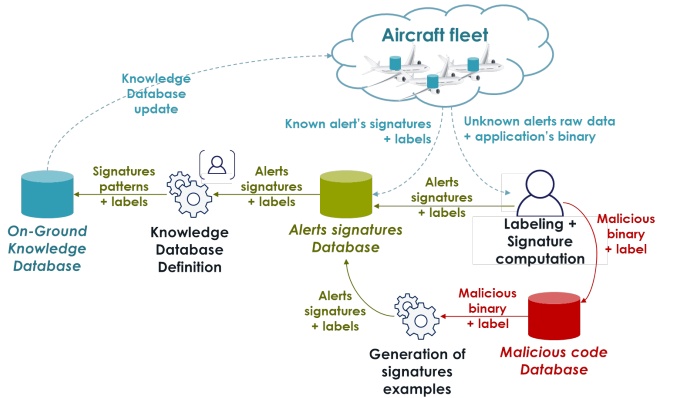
Aircraft fleet

Knowledge Database update

Known alert's signatures + labels

Unknown alerts raw data + application's binary

Signatures patterns + labels

Alerts signatures + labels

Alerts signatures + labels

On-Ground Knowledge Database

Knowledge Database Definition

Alerts signatures Database

Labeling + Signature computation

Malicious binary + label

Alerts signatures + labels

Malicious binary + label

Generation of signatures examples

Malicious code Database